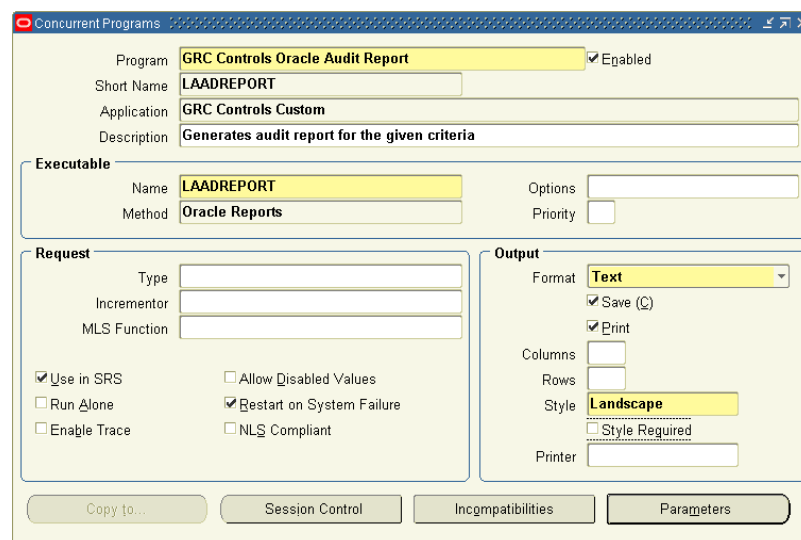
Concurrent Programs

Program GRC Controls Oracle Audit Report
☑ Enabled
Short Name LAADREPORT
Application GRC Controls Custom
Description Generates audit report for the given criteria

Executable
Name LAADREPORT
Method Oracle Reports
Options
Priority

Request
Type
Incrementor
MLS Function
☑ Use in SRS
☐ Run Alone
☐ Enable Trace
☐ Allow Disabled Values
☑ Restart on System Failure
☐ NLS Compliant

Output
Format Text
☑ Save (C)
☑ Print
Columns
Rows
Style Landscape
☐ Style Required
Printer

Copy to... | Session Control | Incompatibilities | Parameters